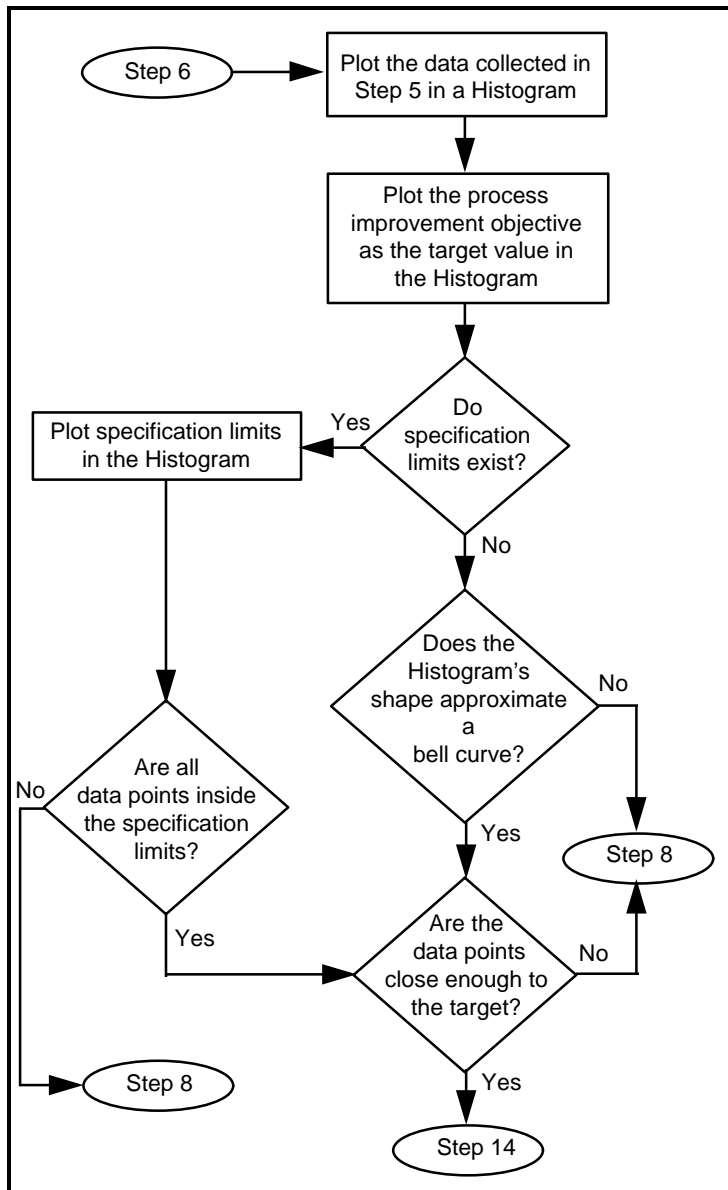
Step 6

Plot the data collected in Step 5 in a Histogram

Plot the process improvement objective as the target value in the Histogram

Do specification limits exist?

Yes

Plot specification limits in the Histogram

No

Does the Histogram's shape approximate a bell curve?

No

Are all data points inside the specification limits?

No

Yes

Step 8

Yes

Are the data points close enough to the target?

No

Step 8

Yes

Step 14